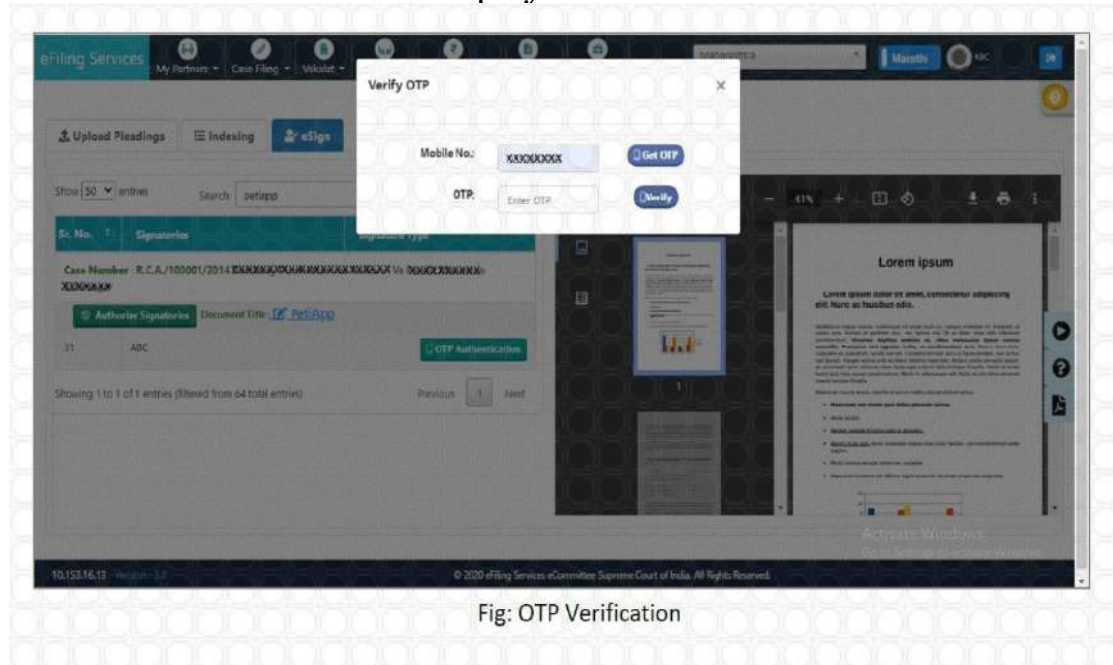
eFiling Services My Partners Case Filing Vakalat

Maharashtra Marathi ABC

Verify OTP ×

Mobile No.: XXXXXXXX Get OTP

OTP: Enter OTP Verify

Upload Pleadings Indexing eSign

Show 50 entries Search petiapp

Sr. No. Signatories Signature Type

Case Number : R.C.A./100001/2014 XXXXXXXXXXXXXXXXXX Vs XXXXXXXXXX XXXXXX

Authorize Signatories Document Title PetiApp

31 ABC OTP Authentication

Showing 1 to 1 of 1 entries (filtered from 64 total entries) Previous 1 Next

41%

Lorem ipsum

Lorem ipsum dolor sit amet, consectetur adipiscing elit. Nunc ac faucibus odio.

Activate Windows
Go to Settings to activate Windows.

10.153.16.13 Version 3.0

© 2020 eFiling Services eCommittee Supreme Court of India. All Rights Reserved.

Fig: OTP Verification